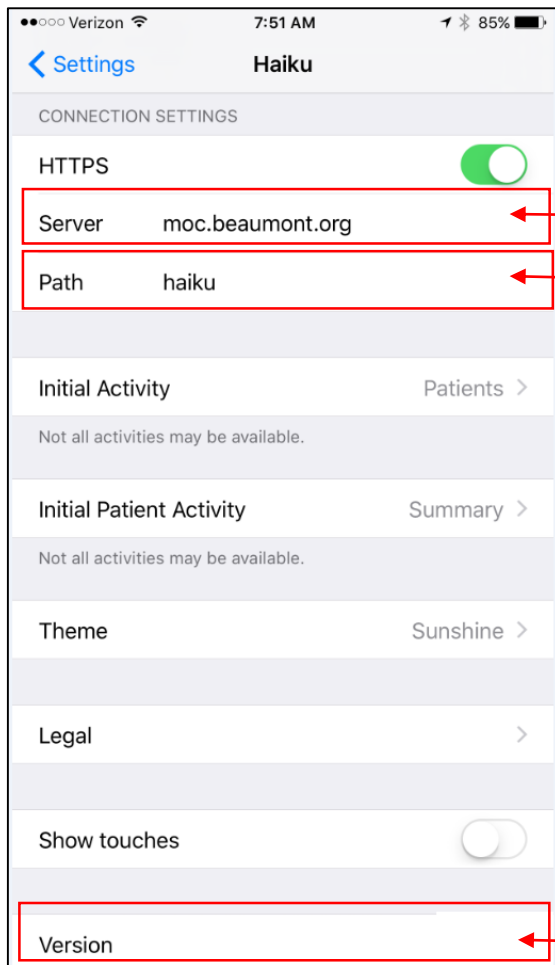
●●○○○ Verizon 7:51 AM 85%

< Settings Haiku

CONNECTION SETTINGS

HTTPS

Server moc.beaumont.org

Path haiku

Initial Activity Patients >

Not all activities may be available.

Initial Patient Activity Summary >

Not all activities may be available.

Theme Sunshine >

Legal >

Show touches

Version